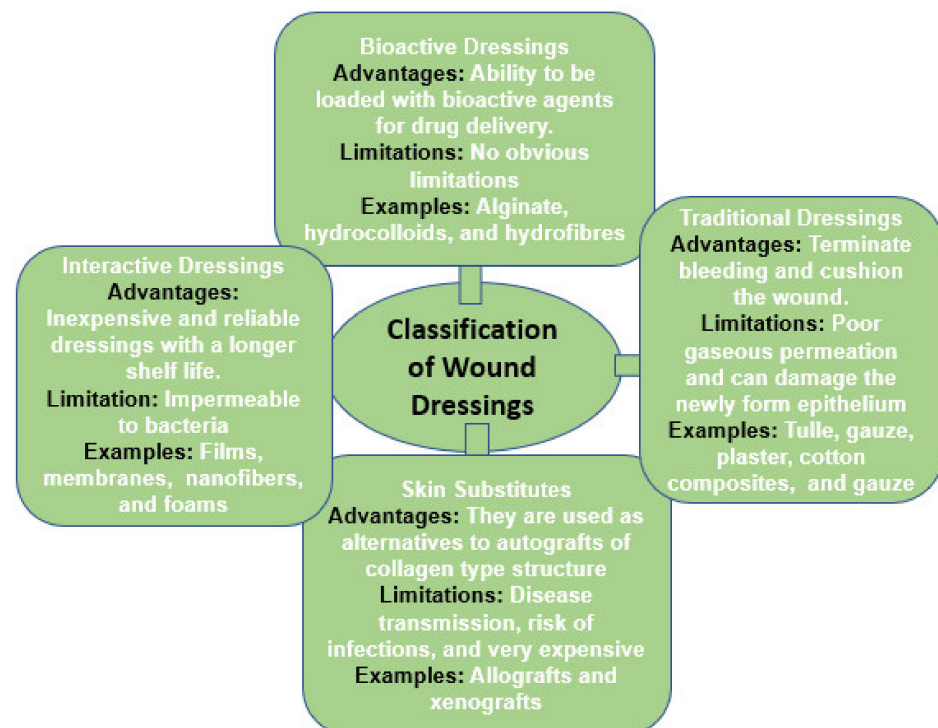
Bioactive Dressings
Advantages: Ability to be loaded with bioactive agents for drug delivery.
Limitations: No obvious limitations
Examples: Alginate, hydrocolloids, and hydrofibres

Interactive Dressings
Advantages: Inexpensive and reliable dressings with a longer shelf life.
Limitation: Impermeable to bacteria
Examples: Films, membranes, nanofibers, and foams

Classification of Wound Dressings

Traditional Dressings
Advantages: Terminate bleeding and cushion the wound.
Limitations: Poor gaseous permeation and can damage the newly form epithelium
Examples: Tulle, gauze, plaster, cotton composites, and gauze

Skin Substitutes
Advantages: They are used as alternatives to autografts of collagen type structure
Limitations: Disease transmission, risk of infections, and very expensive
Examples: Allografts and xenografts